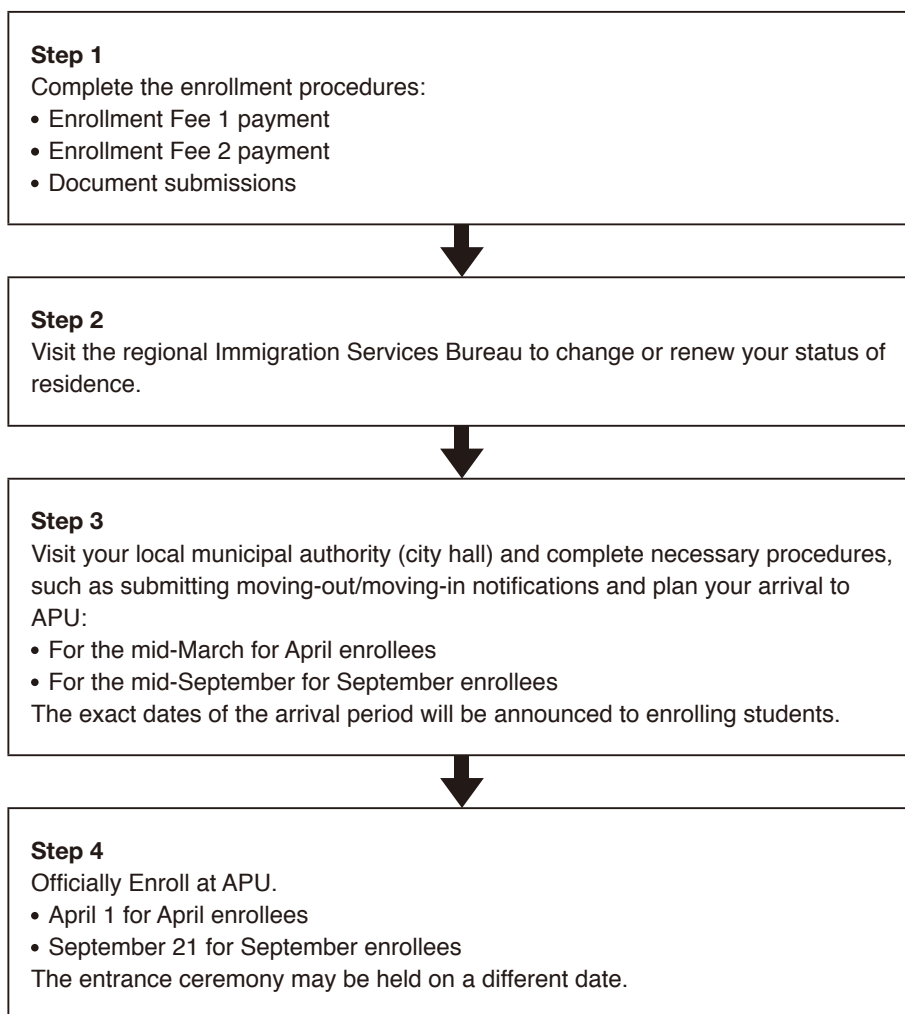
**Step 1**
Complete the enrollment procedures:
• Enrollment Fee 1 payment
• Enrollment Fee 2 payment
• Document submissions

**Step 2**
Visit the regional Immigration Services Bureau to change or renew your status of residence.

**Step 3**
Visit your local municipal authority (city hall) and complete necessary procedures, such as submitting moving-out/moving-in notifications and plan your arrival to APU:
• For the mid-March for April enrollees
• For the mid-September for September enrollees
The exact dates of the arrival period will be announced to enrolling students.

**Step 4**
Officially Enroll at APU.
• April 1 for April enrollees
• September 21 for September enrollees
The entrance ceremony may be held on a different date.